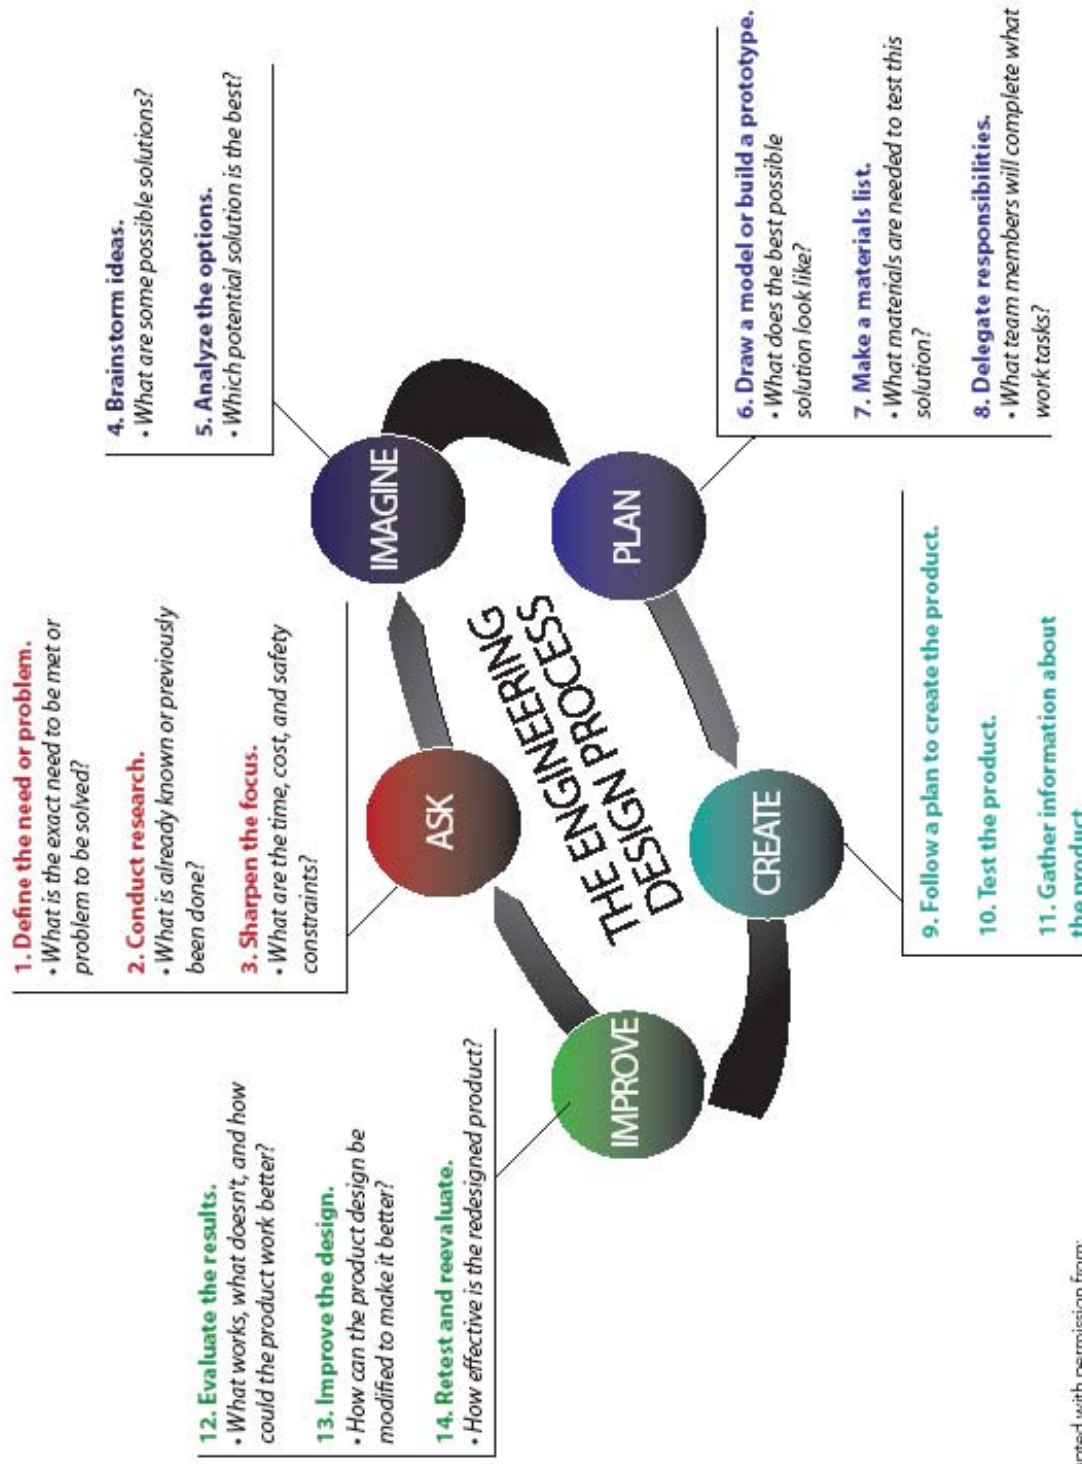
THE ENGINEERING DESIGN PROCESS

ASK

IMAGINE

PLAN

CREATE

IMPROVE

1. Define the need or problem.
• What is the exact need to be met or problem to be solved?

2. Conduct research.
• What is already known or previously been done?

3. Sharpen the focus.
• What are the time, cost, and safety constraints?

4. Brainstorm ideas.
• What are some possible solutions?

5. Analyze the options.
• Which potential solution is the best?

6. Draw a model or build a prototype.
• What does the best possible solution look like?

7. Make a materials list.
• What materials are needed to test this solution?

8. Delegate responsibilities.
• What team members will complete what work tasks?

9. Follow a plan to create the product.

10. Test the product.

11. Gather information about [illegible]

12. Evaluate the results.
• What works, what doesn't, and how could the product work better?

13. Improve the design.
• How can the product design be modified to make it better?

14. Retest and reevaluate.
• How effective is the redesigned product?

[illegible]ted with permission from: